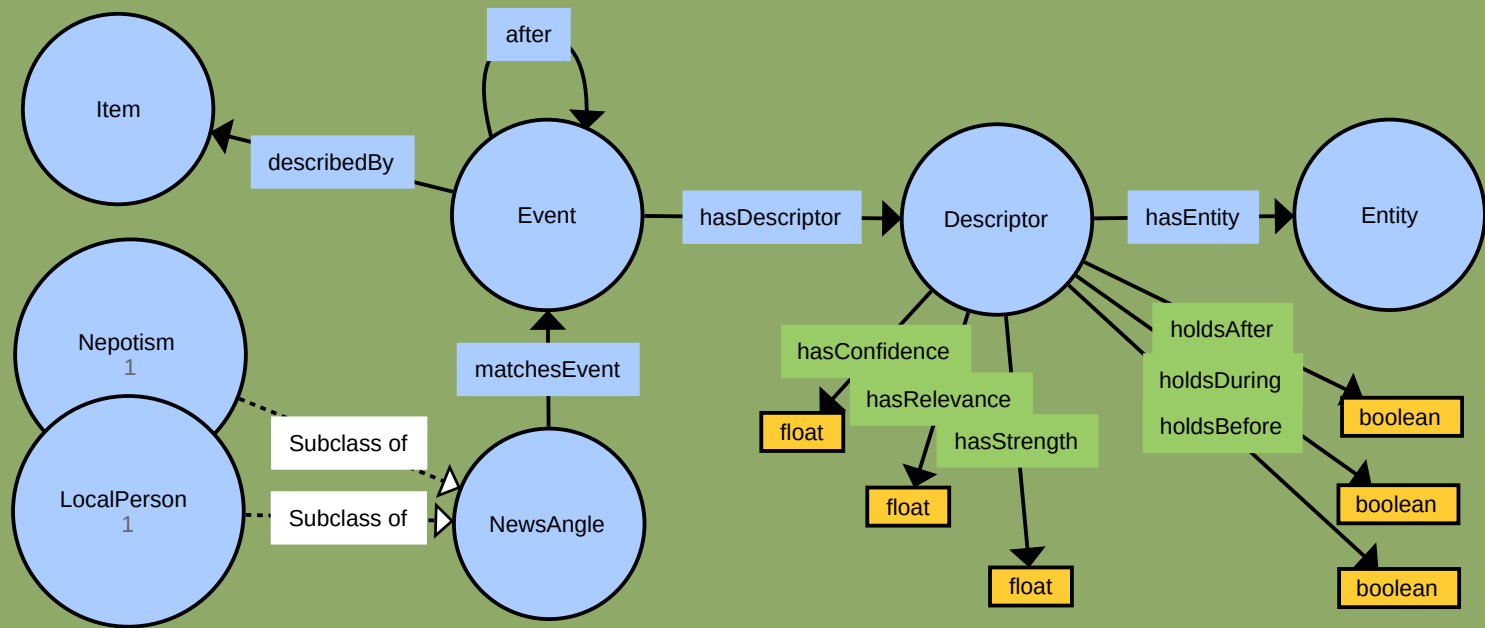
after

Item

describedBy

Event

hasDescriptor

Descriptor

hasEntity

Entity

Nepotism
1

LocalPerson
1

matchesEvent

Subclass of

Subclass of

NewsAngle

hasConfidence

float

hasRelevance

float

hasStrength

float

holdsAfter

holdsDuring

holdsBefore

boolean

boolean

boolean